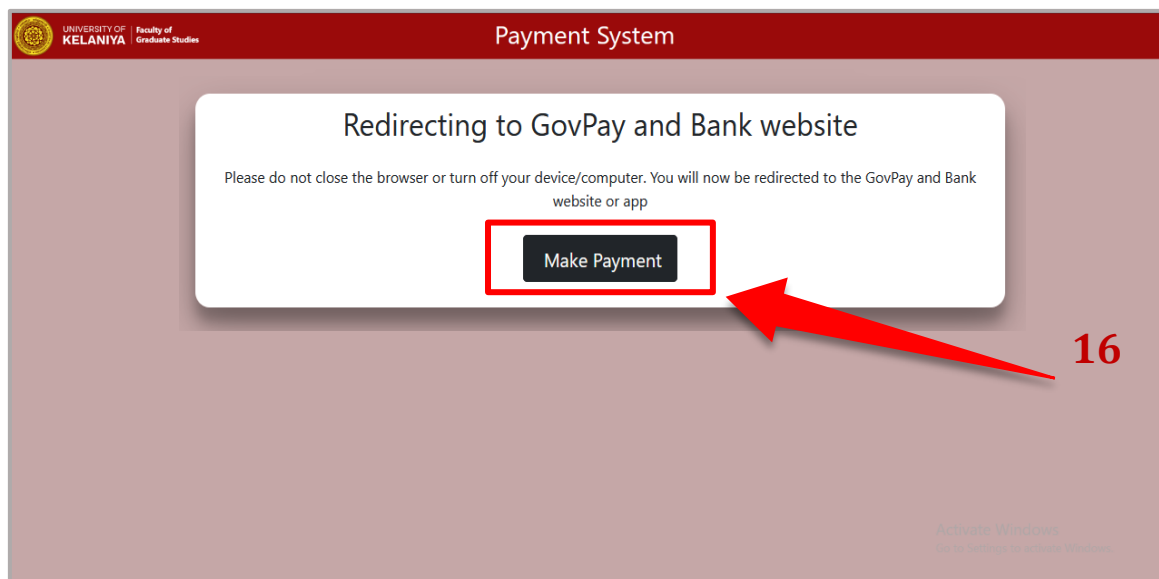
UNIVERSITY OF KELANIYA | Faculty of Graduate Studies

Payment System

Redirecting to GovPay and Bank website

Please do not close the browser or turn off your device/computer. You will now be redirected to the GovPay and Bank website or app

Make Payment

16

Activate Windows
Go to Settings to activate Windows.